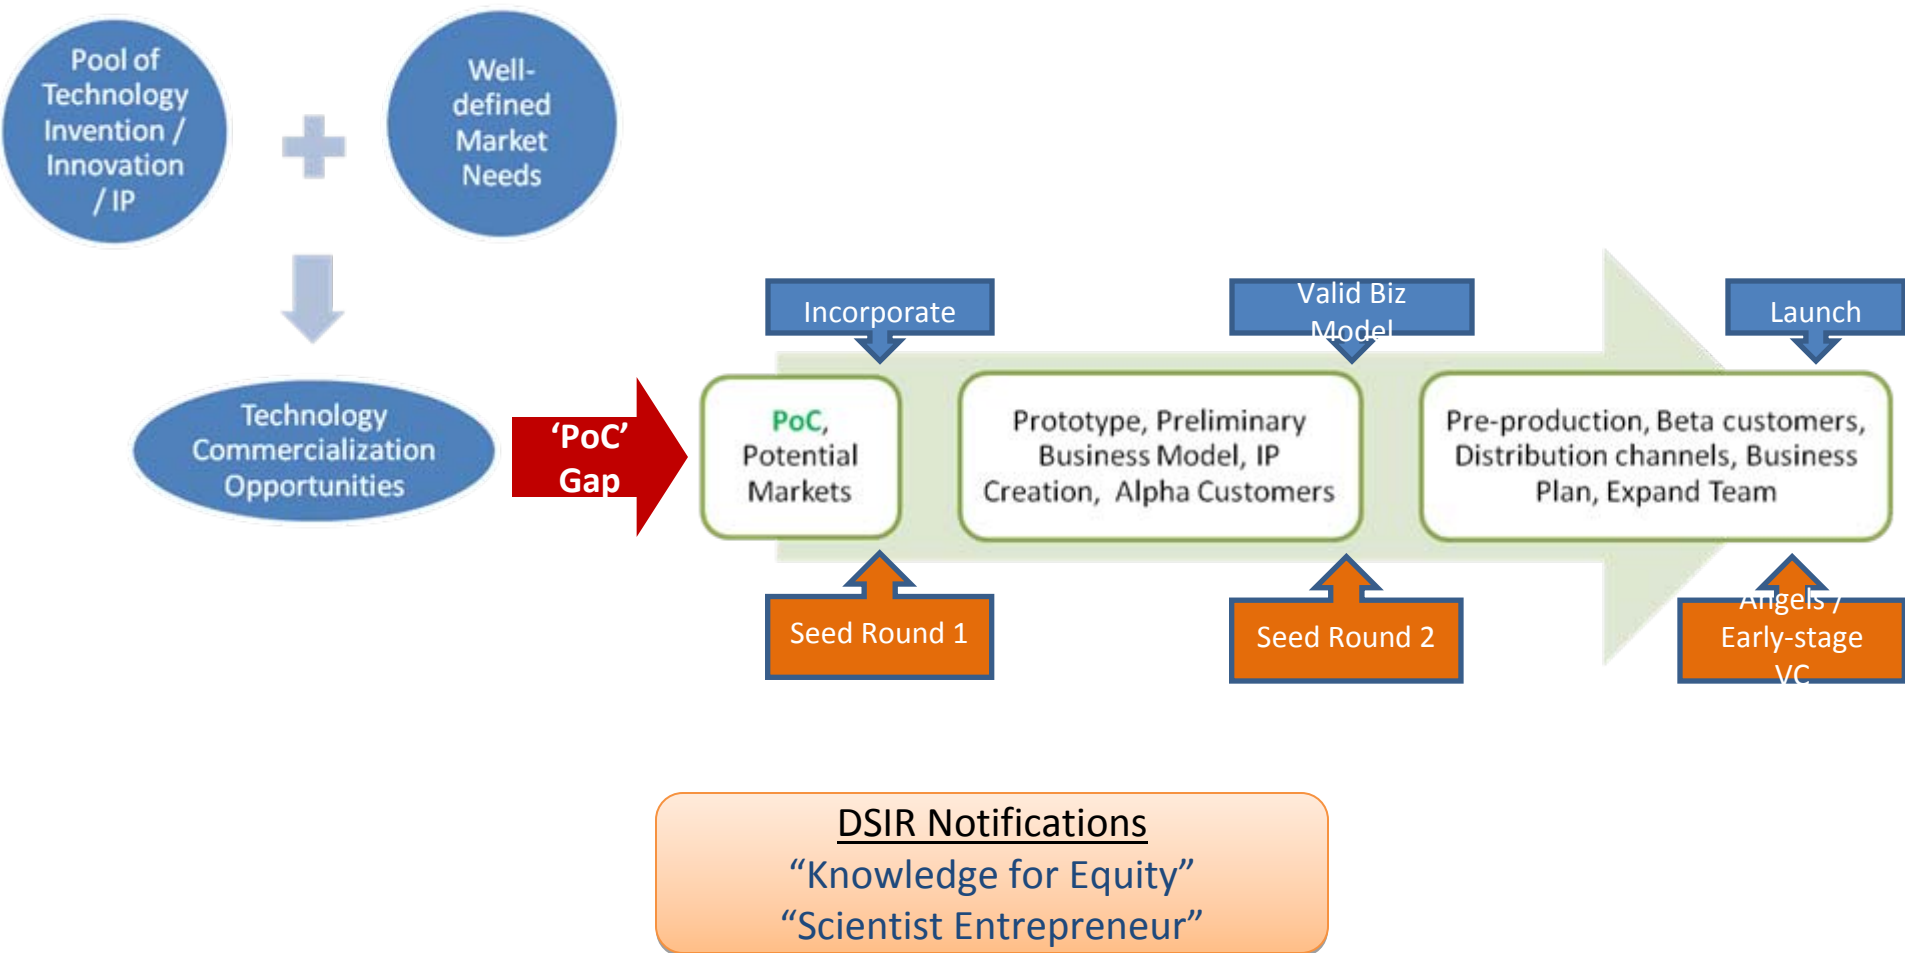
Pool of Technology Invention / Innovation / IP

Well-defined Market Needs

Technology Commercialization Opportunities

'PoC' Gap

Incorporate

Valid Biz Model

Launch

PoC, Potential Markets

Prototype, Preliminary Business Model, IP Creation, Alpha Customers

Pre-production, Beta customers, Distribution channels, Business Plan, Expand Team

Seed Round 1

Seed Round 2

Angels / Early-stage VC

DSIR Notifications
"Knowledge for Equity"
"Scientist Entrepreneur"